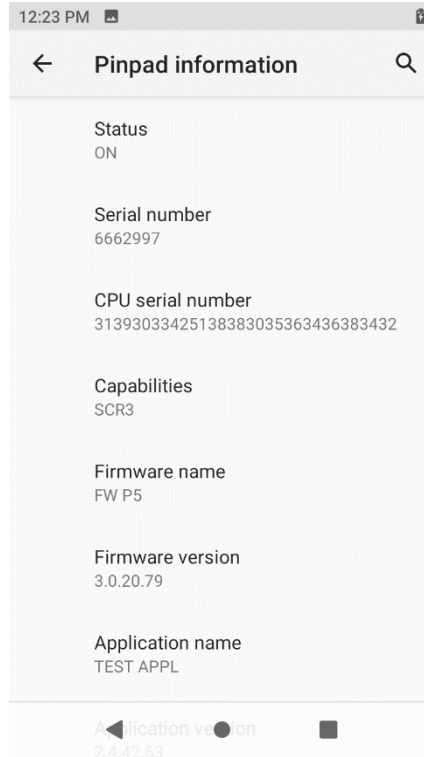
12:23 PM

Pinpad information

Status
ON

Serial number
6662997

CPU serial number
3139303342513838303536343636383432

Capabilities
SCR3

Firmware name
FW P5

Firmware version
3.0.20.79

Application name
TEST APPL

Application version
2.4.42.63